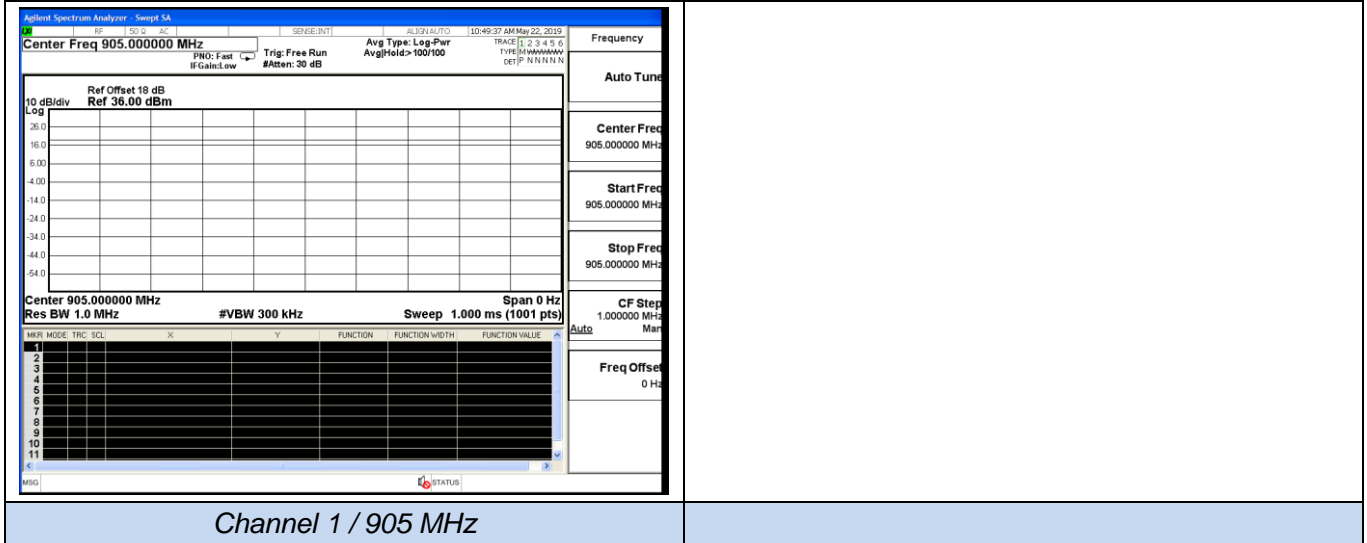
Agilent Spectrum Analyzer - Swept SA

RF | 50 Ω AC | SENSE:INT | ALIGN AUTO | 10:49:37 AM May 22, 2019

Center Freq 905.000000 MHz

PNO: Fast
IFGain:Low

Trig: Free Run
#Atten: 30 dB

Avg Type: Log-Pwr
Avg|Hold> 100/100

TRACE 1 2 3 4 5 6
TYPE M WWWWW
DET P N N N N N

Frequency

Auto Tune

Ref Offset 18 dB
10 dB/div Ref 36.00 dBm
Log

26.0
16.0
6.00
-4.00
-14.0
-24.0
-34.0
-44.0
-54.0

Center 905.000000 MHz
Span 0 Hz
Res BW 1.0 MHz
#VBW 300 kHz
Sweep 1.000 ms (1001 pts)

Center Freq
905.000000 MHz

Start Freq
905.000000 MHz

Stop Freq
905.000000 MHz

CF Step
1.000000 MHz
Auto Man

Freq Offset
0 Hz

| MKR | MODE | TRC | SCL | X | Y | FUNCTION | FUNCTION WIDTH | FUNCTION VALUE |
|---|---|---|---|---|---|---|---|---|
| 1 | | | | | | | | |
| 2 | | | | | | | | |
| 3 | | | | | | | | |
| 4 | | | | | | | | |
| 5 | | | | | | | | |
| 6 | | | | | | | | |
| 7 | | | | | | | | |
| 8 | | | | | | | | |
| 9 | | | | | | | | |
| 10 | | | | | | | | |
| 11 | | | | | | | | |

MSG
STATUS

Channel 1 / 905 MHz